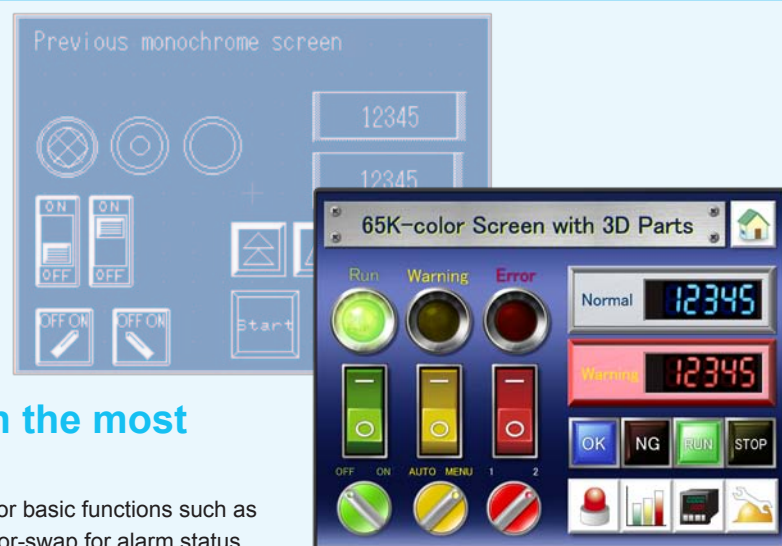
Previous monochrome screen

12345

12345

ON

OFF

ON

OFF

OFF ON

OFF ON

Start

65K-color Screen with 3D Parts

Run

Warning

Error

Normal 12345

Warning 12345

OK NG RUN STOP

OFF ON AUTO MENU 1 2

n the most

or basic functions such as

or-swap for alarm status